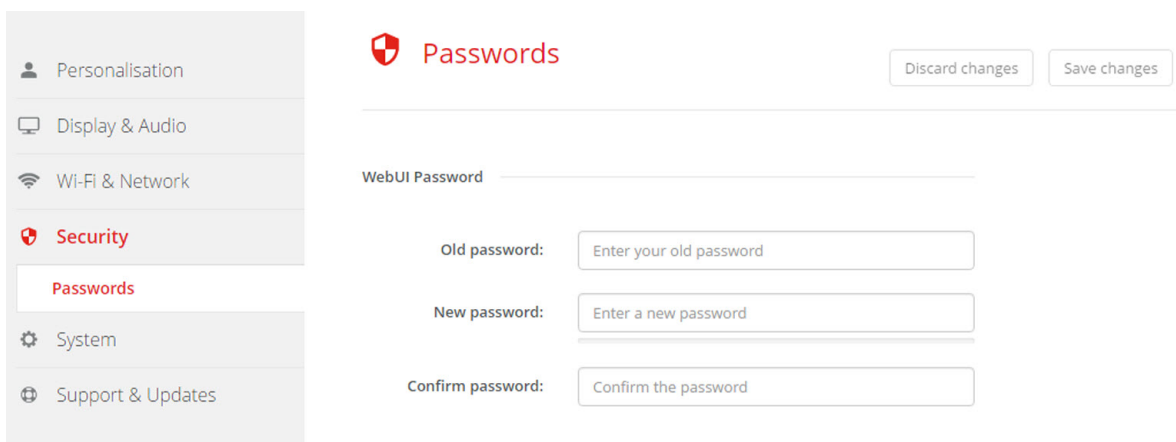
Personalisation
Display & Audio
Wi-Fi & Network
Security
Passwords
System
Support & Updates

Passwords

Discard changes
Save changes

WebUI Password

Old password: Enter your old password
New password: Enter a new password
Confirm password: Confirm the password